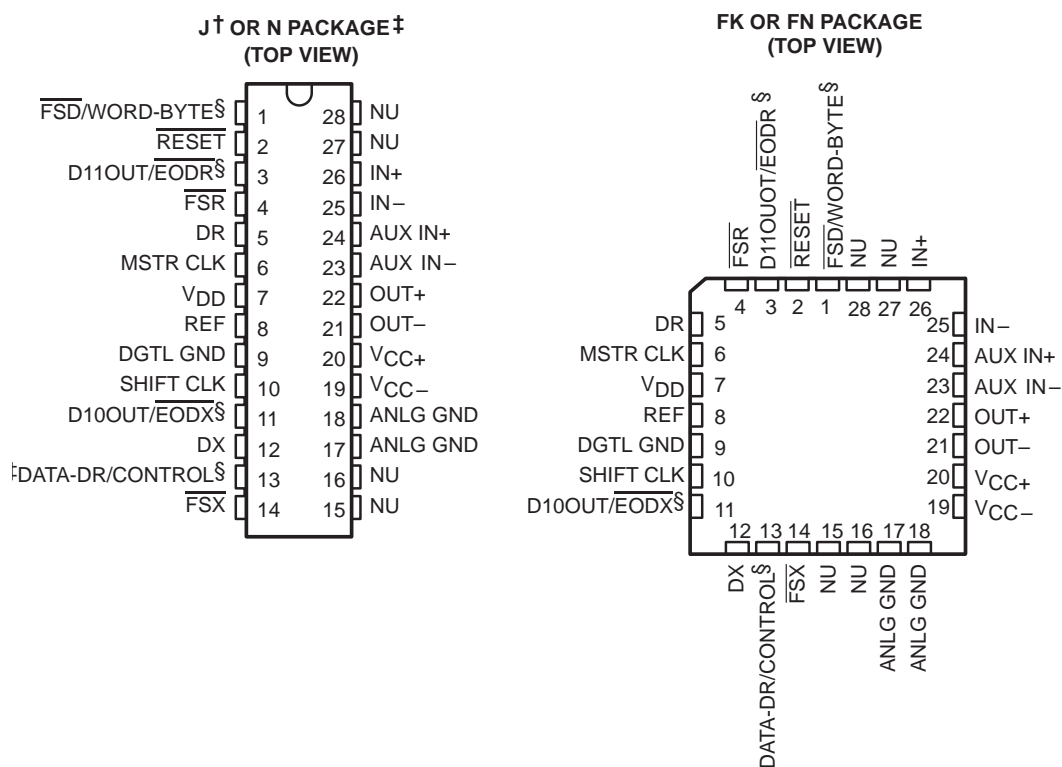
J† OR N PACKAGE‡
(TOP VIEW)

$\overline{FSD}$/WORD-BYTE§ 1
$\overline{RESET}$ 2
D11OUT/$\overline{EODR}$§ 3
$\overline{FSR}$ 4
DR 5
MSTR CLK 6
$V_{DD}$ 7
REF 8
DGTL GND 9
SHIFT CLK 10
D10OUT/$\overline{EODX}$§ 11
DX 12
‡DATA-DR/CONTROL§ 13
$\overline{FSX}$ 14
28 NU
27 NU
26 IN+
25 IN–
24 AUX IN+
23 AUX IN–
22 OUT+
21 OUT–
20 $V_{CC+}$
19 $V_{CC-}$
18 ANLG GND
17 ANLG GND
16 NU
15 NU

FK OR FN PACKAGE
(TOP VIEW)

$\overline{FSR}$ D11OUOT/$\overline{EODR}$§ $\overline{RESET}$ $\overline{FSD}$/WORD-BYTE§ NU NU IN+
4 3 2 1 28 27 26

DR 5
MSTR CLK 6
$V_{DD}$ 7
REF 8
DGTL GND 9
SHIFT CLK 10
D10OUT/$\overline{EODX}$§ 11
25 IN–
24 AUX IN+
23 AUX IN–
22 OUT+
21 OUT–
20 $V_{CC+}$
19 $V_{CC-}$

12 13 14 15 16 17 18
DX DATA-DR/CONTROL§ $\overline{FSX}$ NU NU ANLG GND ANLG GND